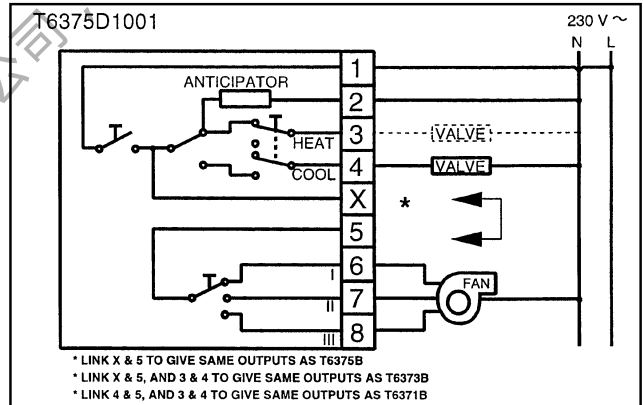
T6375D1001

230 V ~

N L

ANTICIPATOR

1
2
3
4
X
5
6
7
8

HEAT

COOL

VALVE

VALVE

*

I
II
III

FAN

* LINK X & 5 TO GIVE SAME OUTPUTS AS T6375B
* LINK X & 5, AND 3 & 4 TO GIVE SAME OUTPUTS AS T6373B
* LINK 4 & 5, AND 3 & 4 TO GIVE SAME OUTPUTS AS T6371B